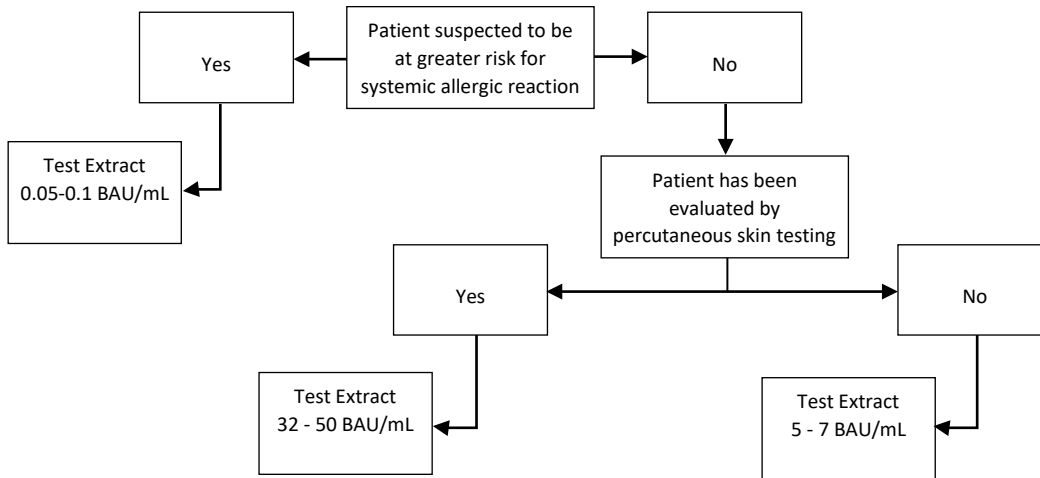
Patient suspected to be at greater risk for systemic allergic reaction

Yes

No

Test Extract
0.05-0.1 BAU/mL

Patient has been evaluated by percutaneous skin testing

Yes

No

Test Extract
32 - 50 BAU/mL

Test Extract
5 - 7 BAU/mL